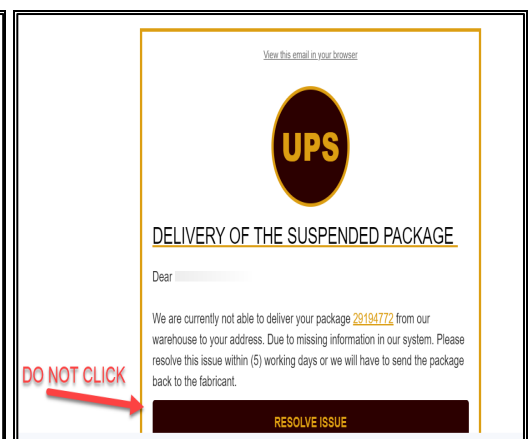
View this email in your browser

UPS

DELIVERY OF THE SUSPENDED PACKAGE

Dear

We are currently not able to deliver your package 29194772 from our warehouse to your address. Due to missing information in our system. Please resolve this issue within (5) working days or we will have to send the package back to the fabricant.

DO NOT CLICK

RESOLVE ISSUE